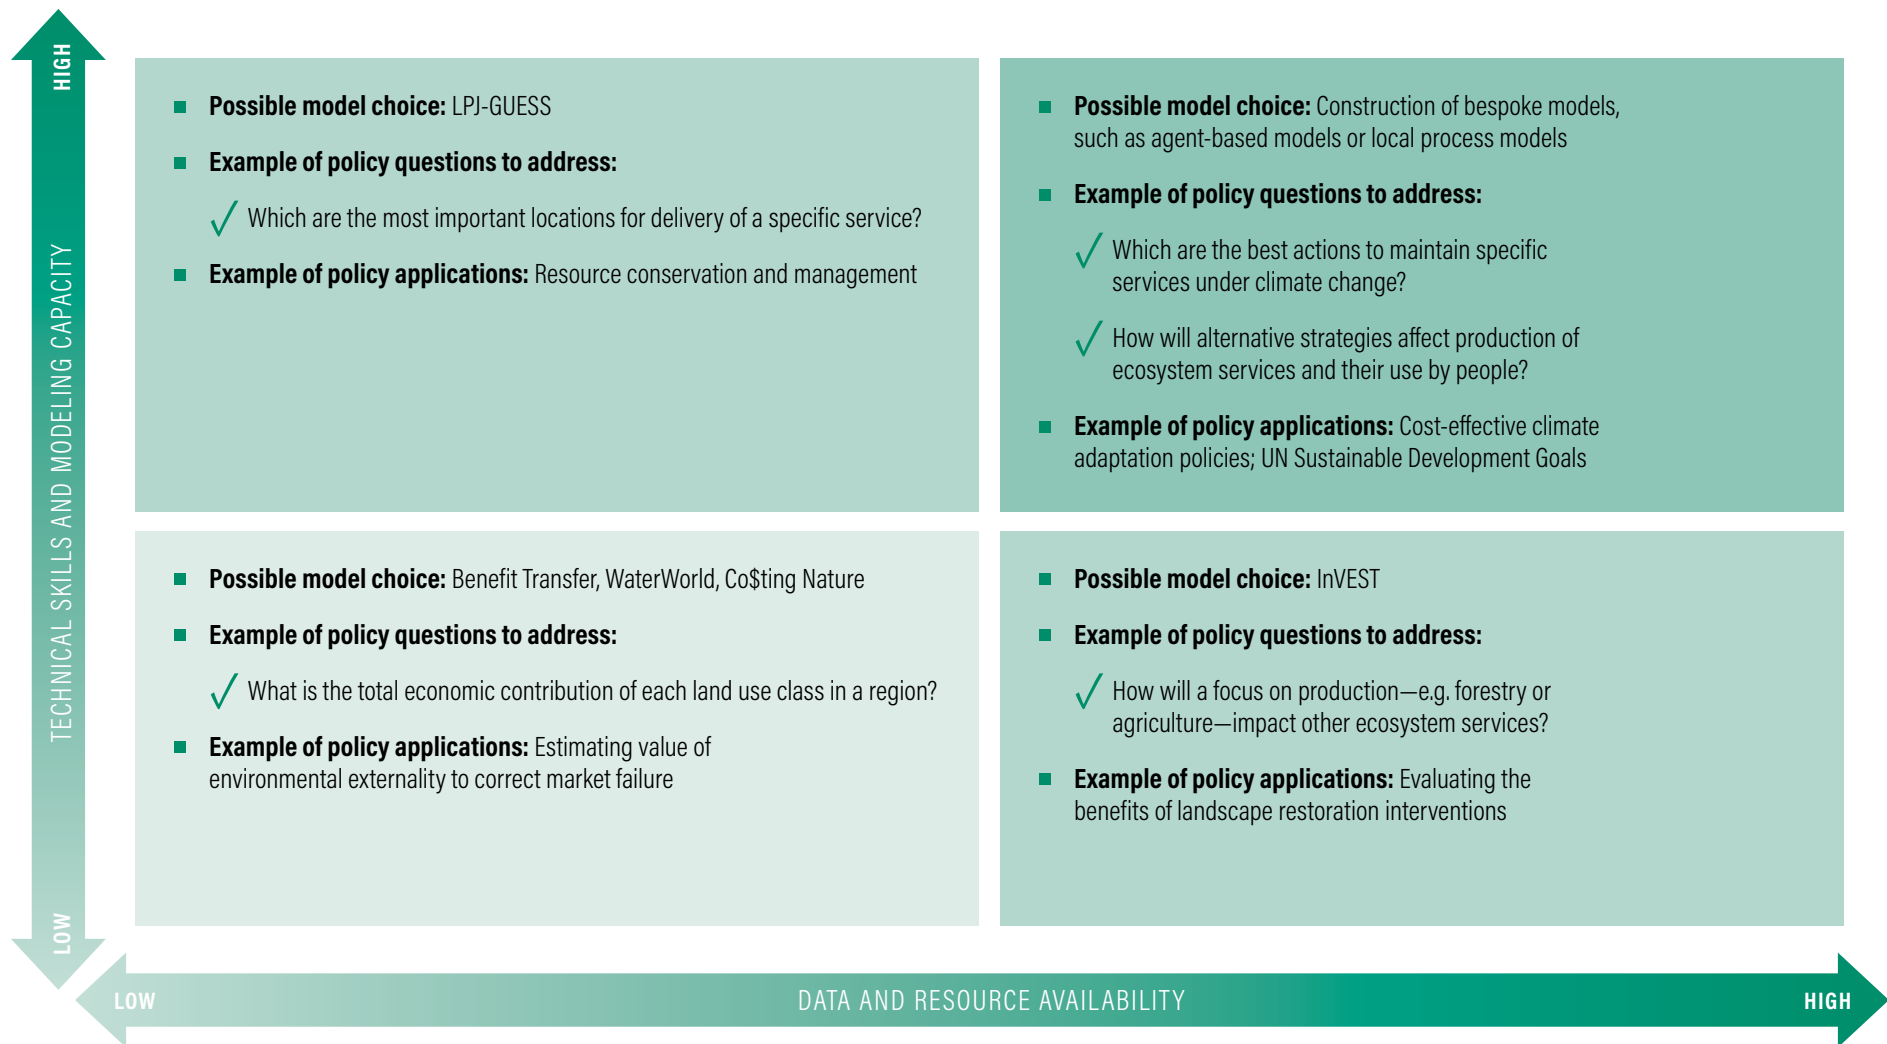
HIGH

TECHNICAL SKILLS AND MODELING CAPACITY

LOW

■ **Possible model choice:** LPJ-GUESS

■ **Example of policy questions to address:**

✓ Which are the most important locations for delivery of a specific service?

■ **Example of policy applications:** Resource conservation and management

■ **Possible model choice:** Construction of bespoke models, such as agent-based models or local process models

■ **Example of policy questions to address:**

✓ Which are the best actions to maintain specific services under climate change?

✓ How will alternative strategies affect production of ecosystem services and their use by people?

■ **Example of policy applications:** Cost-effective climate adaptation policies; UN Sustainable Development Goals

■ **Possible model choice:** Benefit Transfer, WaterWorld, Co$ting Nature

■ **Example of policy questions to address:**

✓ What is the total economic contribution of each land use class in a region?

■ **Example of policy applications:** Estimating value of environmental externality to correct market failure

■ **Possible model choice:** InVEST

■ **Example of policy questions to address:**

✓ How will a focus on production—e.g. forestry or agriculture—impact other ecosystem services?

■ **Example of policy applications:** Evaluating the benefits of landscape restoration interventions

LOW

DATA AND RESOURCE AVAILABILITY

HIGH